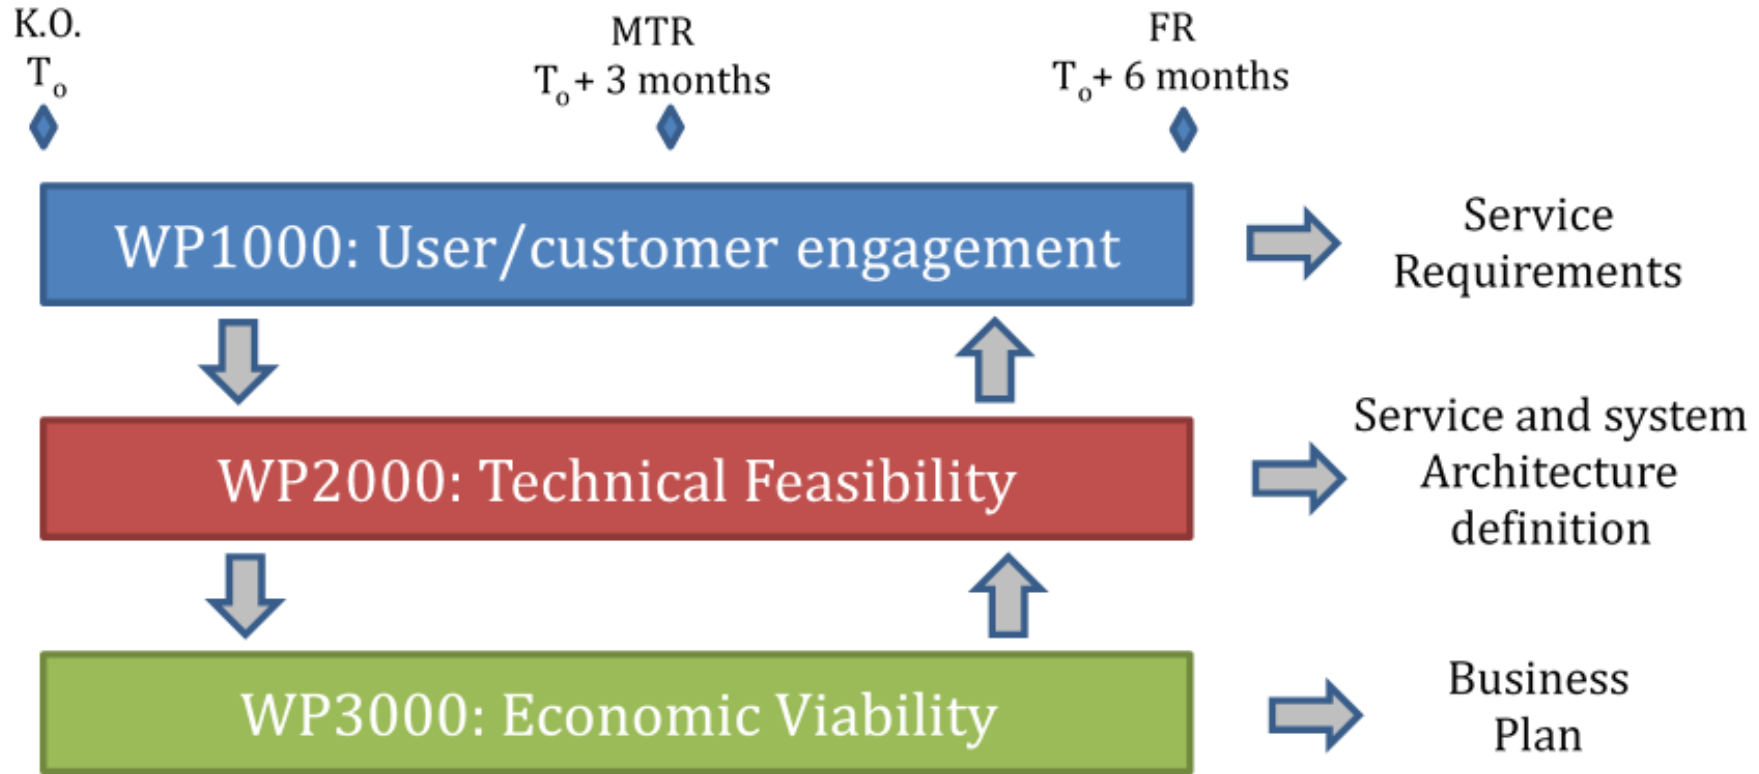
K.O.
$T_o$

MTR
$T_o$+ 3 months

FR
$T_o$+ 6 months

WP1000: User/customer engagement

Service Requirements

WP2000: Technical Feasibility

Service and system Architecture definition

WP3000: Economic Viability

Business Plan